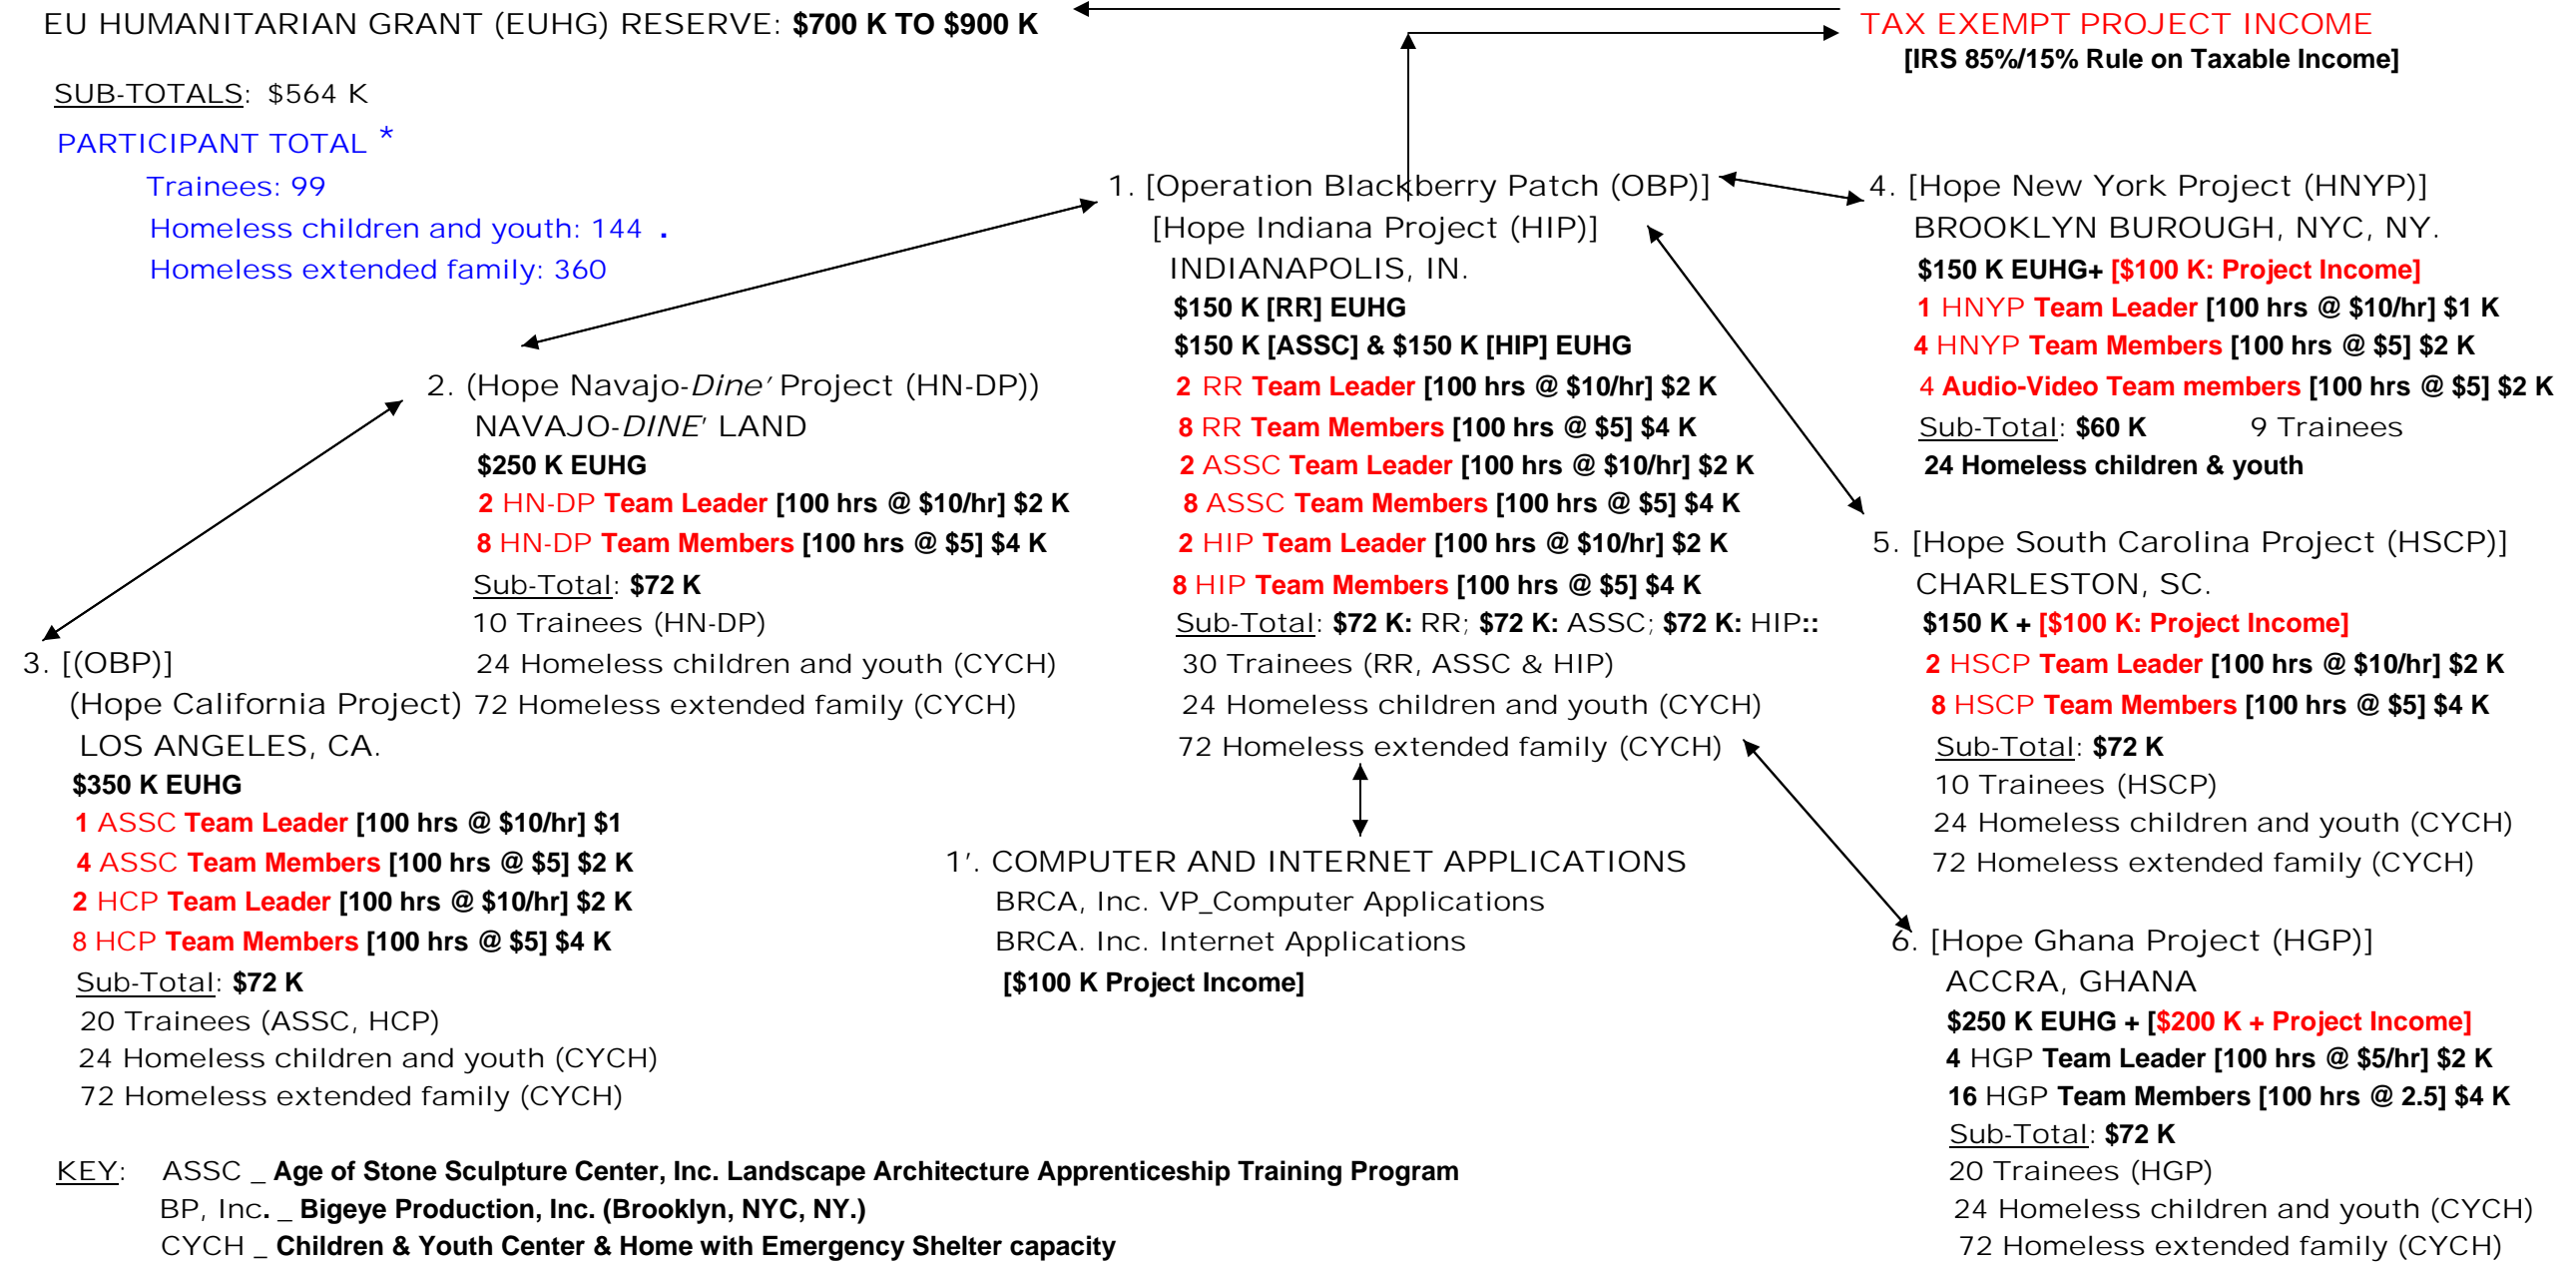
EU HUMANITARIAN GRANT (EUHG) RESERVE: **$700 K TO $900 K**

TAX EXEMPT PROJECT INCOME
[IRS 85%/15% Rule on Taxable Income]

SUB-TOTALS: $564 K

PARTICIPANT TOTAL *
Trainees: 99
Homeless children and youth: 144 .
Homeless extended family: 360

1. [Operation Blackberry Patch (OBP)]
[Hope Indiana Project (HIP)]
INDIANAPOLIS, IN.
$150 K [RR] EUHG
$150 K [ASSC] & $150 K [HIP] EUHG
2 RR Team Leader [100 hrs @ $10/hr] $2 K
8 RR Team Members [100 hrs @ $5] $4 K
2 ASSC Team Leader [100 hrs @ $10/hr] $2 K
8 ASSC Team Members [100 hrs @ $5] $4 K
2 HIP Team Leader [100 hrs @ $10/hr] $2 K
8 HIP Team Members [100 hrs @ $5] $4 K
Sub-Total: $72 K: RR; $72 K: ASSC; $72 K: HIP::
30 Trainees (RR, ASSC & HIP)
24 Homeless children and youth (CYCH)
72 Homeless extended family (CYCH)

4. [Hope New York Project (HNYP)]
BROOKLYN BUROUGH, NYC, NY.
$150 K EUHG+ [$100 K: Project Income]
1 HNYP Team Leader [100 hrs @ $10/hr] $1 K
4 HNYP Team Members [100 hrs @ $5] $2 K
4 Audio-Video Team members [100 hrs @ $5] $2 K
Sub-Total: $60 K 9 Trainees
24 Homeless children & youth

2. (Hope Navajo-*Dine'* Project (HN-DP))
NAVAJO-*DINE'* LAND
$250 K EUHG
2 HN-DP Team Leader [100 hrs @ $10/hr] $2 K
8 HN-DP Team Members [100 hrs @ $5] $4 K
Sub-Total: $72 K
10 Trainees (HN-DP)
24 Homeless children and youth (CYCH)
72 Homeless extended family (CYCH)

5. [Hope South Carolina Project (HSCP)]
CHARLESTON, SC.
$150 K + [$100 K: Project Income]
2 HSCP Team Leader [100 hrs @ $10/hr] $2 K
8 HSCP Team Members [100 hrs @ $5] $4 K
Sub-Total: $72 K
10 Trainees (HSCP)
24 Homeless children and youth (CYCH)
72 Homeless extended family (CYCH)

3. [(OBP)]
(Hope California Project)
LOS ANGELES, CA.
$350 K EUHG
1 ASSC Team Leader [100 hrs @ $10/hr] $1
4 ASSC Team Members [100 hrs @ $5] $2 K
2 HCP Team Leader [100 hrs @ $10/hr] $2 K
8 HCP Team Members [100 hrs @ $5] $4 K
Sub-Total: $72 K
20 Trainees (ASSC, HCP)
24 Homeless children and youth (CYCH)
72 Homeless extended family (CYCH)

1'. COMPUTER AND INTERNET APPLICATIONS
BRCA, Inc. VP_Computer Applications
BRCA. Inc. Internet Applications
[$100 K Project Income]

6. [Hope Ghana Project (HGP)]
ACCRA, GHANA
$250 K EUHG + [$200 K + Project Income]
4 HGP Team Leader [100 hrs @ $5/hr] $2 K
16 HGP Team Members [100 hrs @ 2.5] $4 K
Sub-Total: $72 K
20 Trainees (HGP)
24 Homeless children and youth (CYCH)
72 Homeless extended family (CYCH)

KEY: ASSC _ Age of Stone Sculpture Center, Inc. Landscape Architecture Apprenticeship Training Program
BP, Inc. _ Bigeye Production, Inc. (Brooklyn, NYC, NY.)
CYCH _ Children & Youth Center & Home with Emergency Shelter capacity